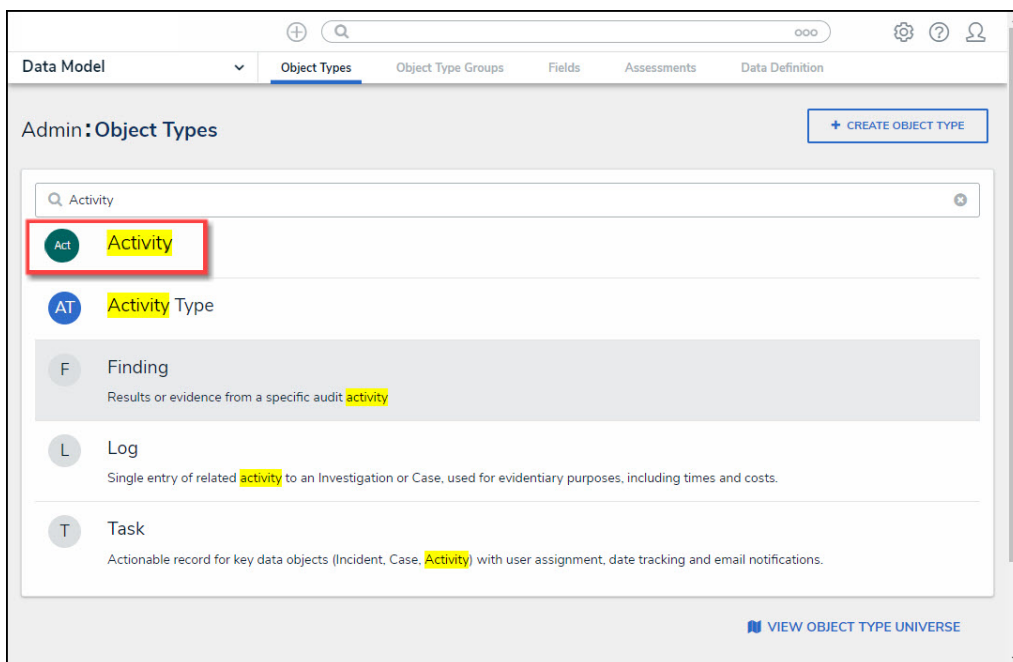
ooo

Data Model

Object Types | Object Type Groups | Fields | Assessments | Data Definition

Admin: Object Types

+ CREATE OBJECT TYPE

Activity

Act Activity

AT Activity Type

F Finding
Results or evidence from a specific audit activity

L Log
Single entry of related activity to an Investigation or Case, used for evidentiary purposes, including times and costs.

T Task
Actionable record for key data objects (Incident, Case, Activity) with user assignment, date tracking and email notifications.

VIEW OBJECT TYPE UNIVERSE